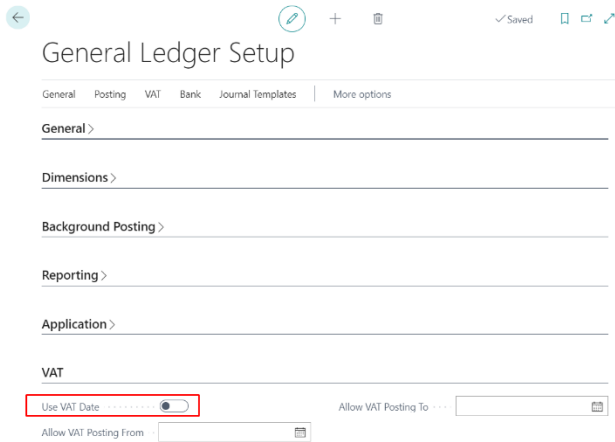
✓Saved

General Ledger Setup

General Posting VAT Bank Journal Templates | More options

General >

Dimensions >

Background Posting >

Reporting >

Application >

VAT

Use VAT Date

Allow VAT Posting To

Allow VAT Posting From